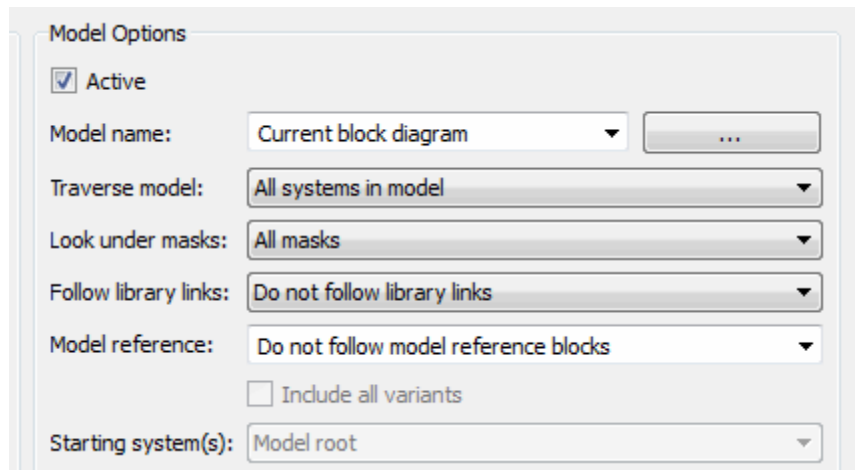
Model Options

Active

Model name: Current block diagram ...

Traverse model: All systems in model

Look under masks: All masks

Follow library links: Do not follow library links

Model reference: Do not follow model reference blocks

Include all variants

Starting system(s): Model root